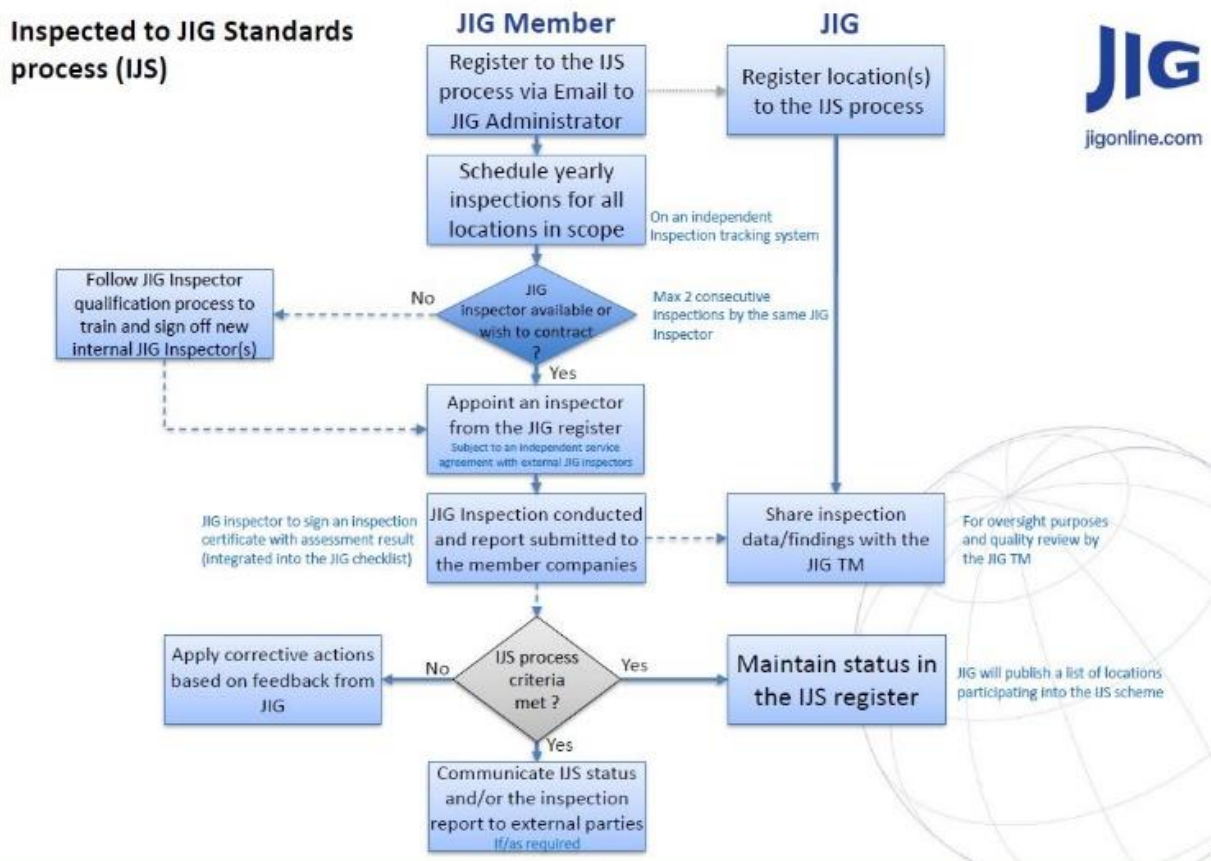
Inspected to JIG Standards process (IJS)

JIG Member

JIG

JIG

jigonline.com

Register to the IJS process via Email to JIG Administrator

Register location(s) to the IJS process

Schedule yearly inspections for all locations in scope

On an independent Inspection tracking system

Follow JIG Inspector qualification process to train and sign off new internal JIG Inspector(s)

No

JIG inspector available or wish to contract ?

Max 2 consecutive Inspections by the same JIG Inspector

Yes

Appoint an inspector from the JIG register

Subject to an independent service agreement with external JIG inspectors

JIG inspector to sign an inspection certificate with assessment result (integrated into the JIG checklist)

JIG Inspection conducted and report submitted to the member companies

Share inspection data/findings with the JIG TM

For oversight purposes and quality review by the JIG TM

Apply corrective actions based on feedback from JIG

No

IJS process criteria met ?

Yes

Maintain status in the IJS register

JIG will publish a list of locations participating into the IJS scheme

Yes

Communicate IJS status and/or the inspection report to external parties

If/as required